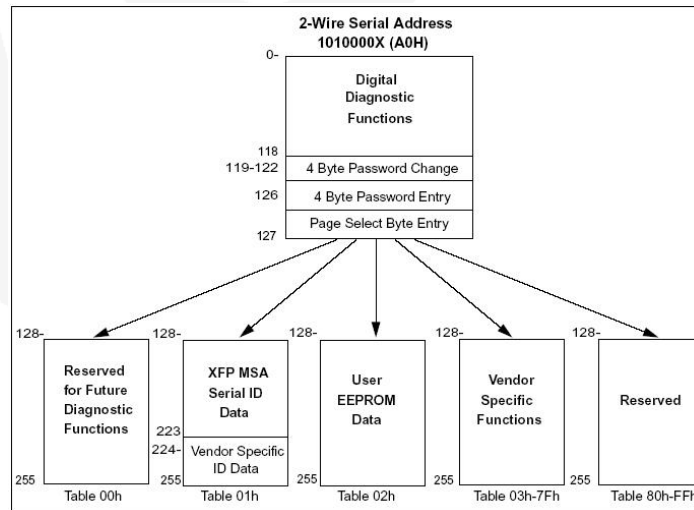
2-Wire Serial Address
1010000X (A0H)

0-

Digital Diagnostic Functions

118

119-122 4 Byte Password Change

126 4 Byte Password Entry

Page Select Byte Entry

127

128-

Reserved for Future Diagnostic Functions

255

Table 00h

128-

XFP MSA Serial ID Data

223

224-

Vendor Specific ID Data

255

Table 01h

128-

User EEPROM Data

255

Table 02h

128-

Vendor Specific Functions

255

Table 03h-7Fh

128-

Reserved

255

Table 80h-FFh